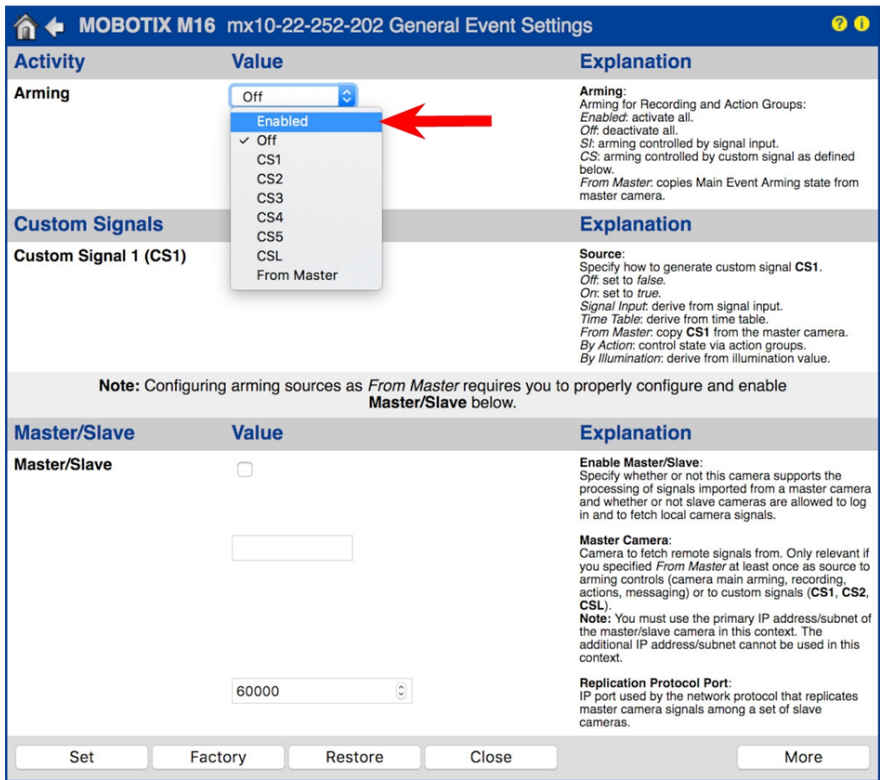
MOBOTIX M16 mx10-22-252-202 General Event Settings

| Activity | Value | Explanation |
|---|---|---|
| Arming | Off | **Arming**: Arming for Recording and Action Groups: *Enabled*: activate all. *Off*: deactivate all. *SI*: arming controlled by signal input. *CS*: arming controlled by custom signal as defined below. *From Master*: copies Main Event Arming state from master camera. |

Enabled
✓ Off
CS1
CS2
CS3
CS4
CS5
CSL
From Master

| Custom Signals | | Explanation |
|---|---|---|
| Custom Signal 1 (CS1) | | **Source**: Specify how to generate custom signal **CS1**. *Off*: set to *false*. *On*: set to *true*. *Signal Input*: derive from signal input. *Time Table*: derive from time table. *From Master*: copy **CS1** from the master camera. *By Action*: control state via action groups. *By Illumination*: derive from illumination value. |

**Note:** Configuring arming sources as *From Master* requires you to properly configure and enable **Master/Slave** below.

| Master/Slave | Value | Explanation |
|---|---|---|
| Master/Slave | ☐ | **Enable Master/Slave**: Specify whether or not this camera supports the processing of signals imported from a master camera and whether or not slave cameras are allowed to log in and to fetch local camera signals. |
| | | **Master Camera**: Camera to fetch remote signals from. Only relevant if you specified *From Master* at least once as source to arming controls (camera main arming, recording, actions, messaging) or to custom signals (**CS1**, **CS2**, **CSL**). **Note:** You must use the primary IP address/subnet of the master/slave camera in this context. The additional IP address/subnet cannot be used in this context. |
| | 60000 | **Replication Protocol Port**: IP port used by the network protocol that replicates master camera signals among a set of slave cameras. |

Set Factory Restore Close More